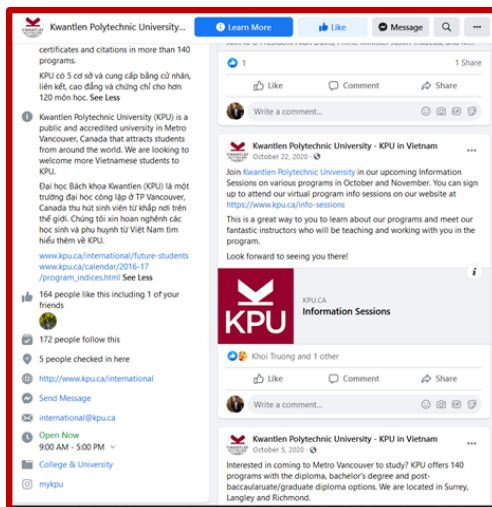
Kwantlen Polytechnic University...

Learn More

Like

Message

certificates and citations in more than 140 programs.

KPU có 5 cơ sở và cung cấp bằng cử nhân, liên kết, cao đẳng và chứng chỉ cho hơn 120 môn học. See Less

Kwantlen Polytechnic University (KPU) is a public and accredited university in Metro Vancouver, Canada that attracts students from around the world. We are looking to welcome more Vietnamese students to KPU.

Đại học Bách khoa Kwantlen (KPU) là một trường đại học công lập ở TP Vancouver, Canada thu hút sinh viên từ khắp nơi trên thế giới. Chúng tôi xin hoan nghênh các học sinh và phụ huynh từ Việt Nam tìm hiểu thêm về KPU.

www.kpu.ca/international/future-students www.kpu.ca/calendar/2016-17 /program_indices.html See Less

164 people like this including 1 of your friends

172 people follow this

5 people checked in here

http://www.kpu.ca/international

Send Message

international@kpu.ca

Open Now
9:00 AM - 5:00 PM

College & University

mykpu

1

1 Share

Like

Comment

Share

Write a comment...

Kwantlen Polytechnic University - KPU in Vietnam
October 22, 2020 ·

Join Kwantlen Polytechnic University in our upcoming Information Sessions on various programs in October and November. You can sign up to attend our virtual program info sessions on our website at https://www.kpu.ca/info-sessions

This is a great way to to learn about our programs and meet our fantastic instructors who will be teaching and working with you in the program.

Look forward to seeing you there!

KPU

KPU.CA
Information Sessions

Khoi Truong and 1 other

Like

Comment

Share

Write a comment...

Kwantlen Polytechnic University - KPU in Vietnam
October 5, 2020 ·

Interested in coming to Metro Vancouver to study? KPU offers 140 programs with the diploma, bachelor's degree and post-baccalaureate/graduate diploma options. We are located in Surrey, Langley and Richmond.